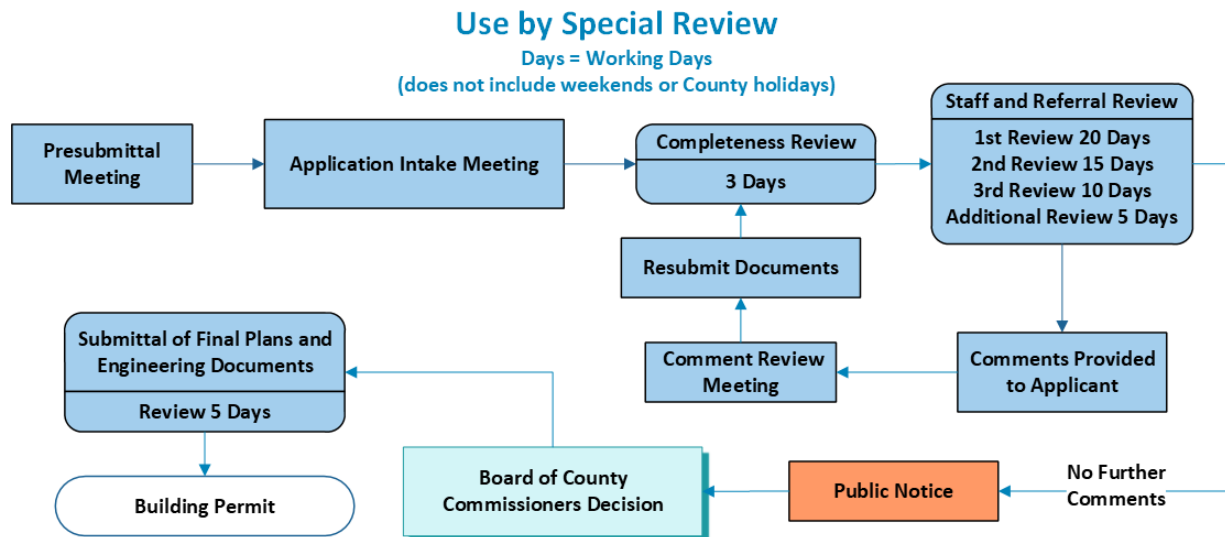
Use by Special Review

Days = Working Days
(does not include weekends or County holidays)

Presubmittal Meeting

Application Intake Meeting

Completeness Review
3 Days

Staff and Referral Review
1st Review 20 Days
2nd Review 15 Days
3rd Review 10 Days
Additional Review 5 Days

Resubmit Documents

Submittal of Final Plans and Engineering Documents
Review 5 Days

Comment Review Meeting

Comments Provided to Applicant

Building Permit

Board of County Commissioners Decision

Public Notice

No Further Comments